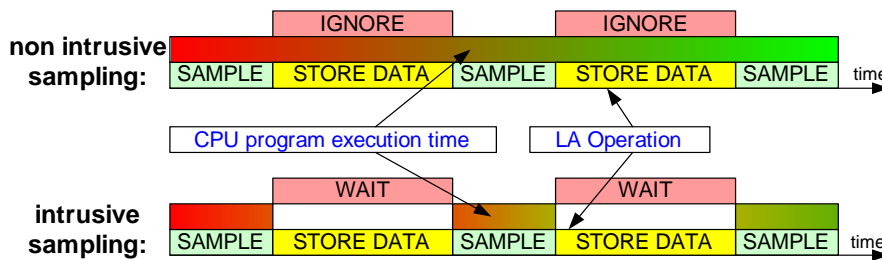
IGNORE IGNORE

non intrusive sampling:

SAMPLE STORE DATA SAMPLE STORE DATA SAMPLE

time

CPU program execution time

LA Operation

WAIT WAIT

intrusive sampling:

SAMPLE STORE DATA SAMPLE STORE DATA SAMPLE

time